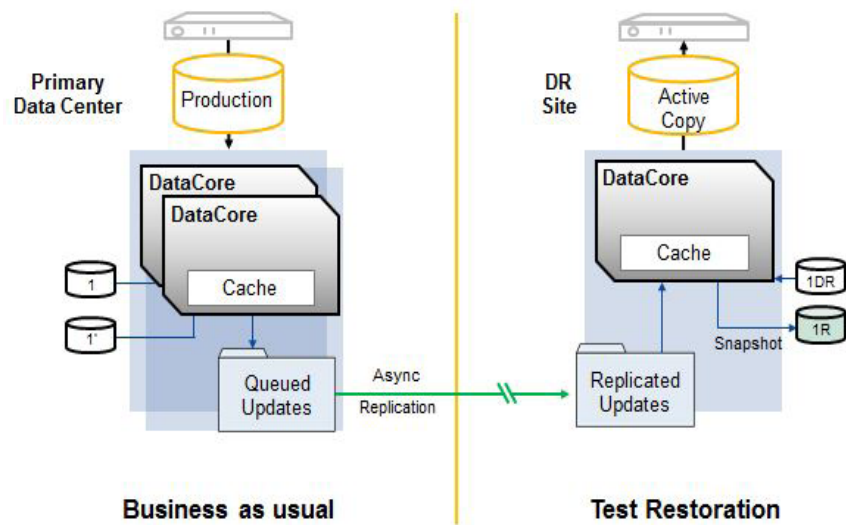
Primary Data Center

Production

DataCore

DataCore

Cache

1

1'

Queued Updates

Async

Replication

DR Site

Active Copy

DataCore

Cache

1DR

1R

Snapshot

Replicated Updates

Business as usual

Test Restoration